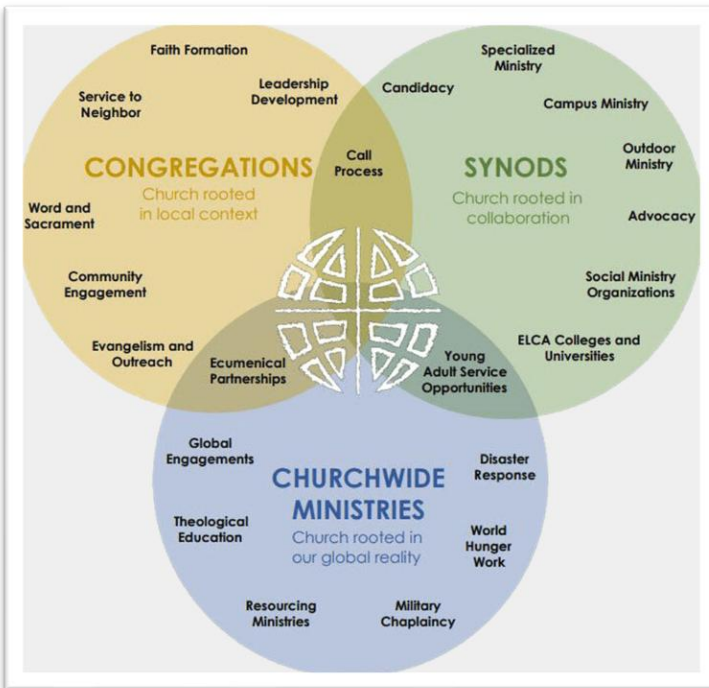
Faith Formation

Service to Neighbor

Leadership Development

CONGREGATIONS
Church rooted in local context

Word and Sacrament

Community Engagement

Evangelism and Outreach

Candidacy

Call Process

Specialized Ministry

Campus Ministry

SYNODS
Church rooted in collaboration

Outdoor Ministry

Advocacy

Social Ministry Organizations

ELCA Colleges and Universities

Ecumenical Partnerships

Young Adult Service Opportunities

Global Engagements

CHURCHWIDE MINISTRIES
Church rooted in our global reality

Disaster Response

Theological Education

World Hunger Work

Resourcing Ministries

Military Chaplaincy